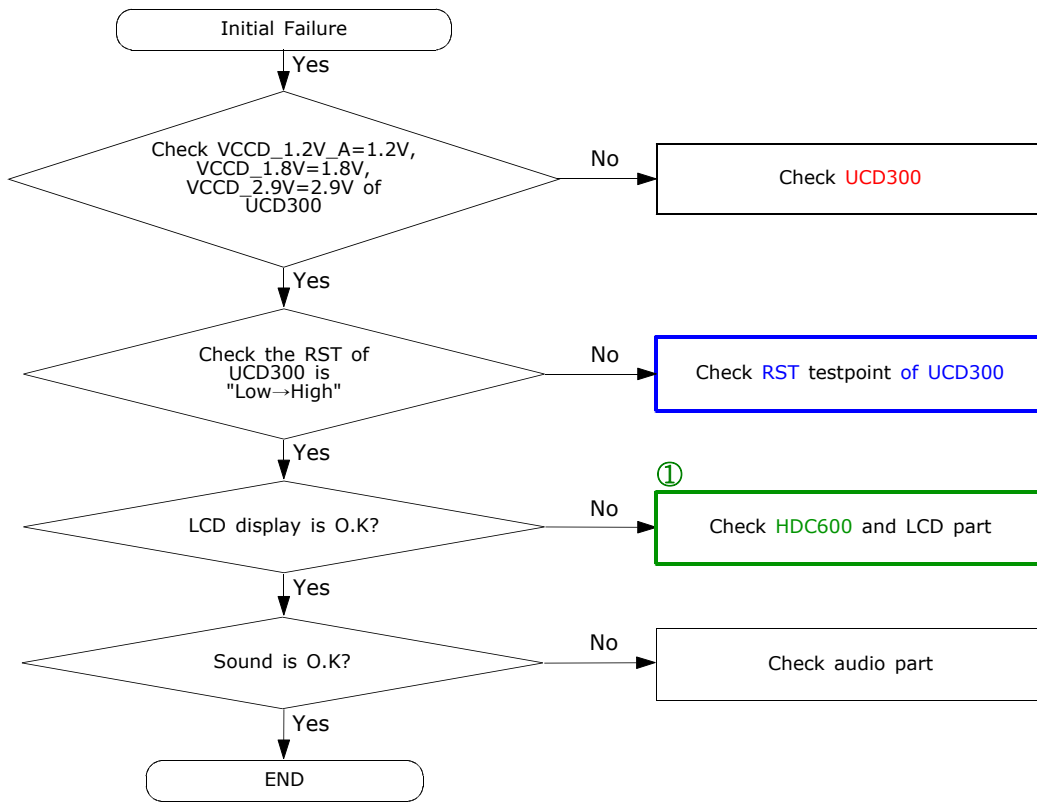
Initial Failure

Yes

Check VCCD_1.2V_A=1.2V, VCCD_1.8V=1.8V, VCCD_2.9V=2.9V of UCD300

No

Check UCD300

Yes

Check the RST of UCD300 is "Low→High"

No

Check RST testpoint of UCD300

Yes

①

LCD display is O.K?

No

Check HDC600 and LCD part

Yes

Sound is O.K?

No

Check audio part

Yes

END